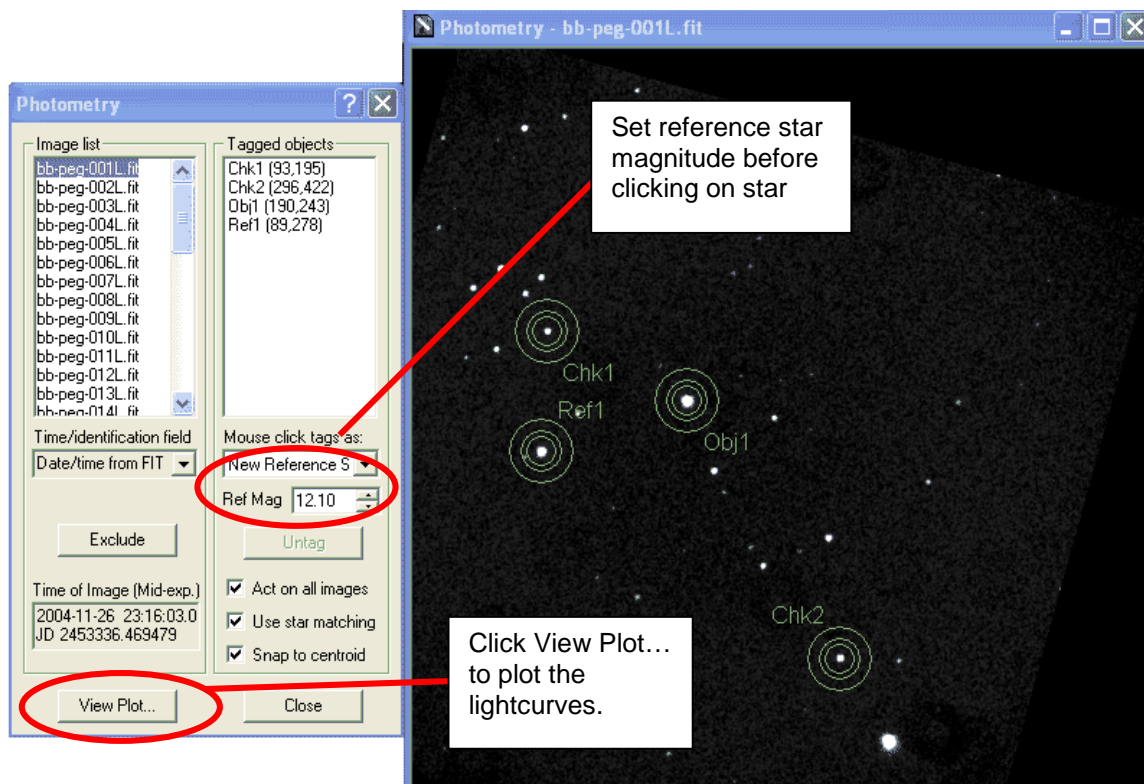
Photometry - bb-peg-001L.fit

Photometry

Image list
bb-peg-001L.fit
bb-peg-002L.fit
bb-peg-003L.fit
bb-peg-004L.fit
bb-peg-005L.fit
bb-peg-006L.fit
bb-peg-007L.fit
bb-peg-008L.fit
bb-peg-009L.fit
bb-peg-010L.fit
bb-peg-011L.fit
bb-peg-012L.fit
bb-peg-013L.fit
bb-peg-014L.fit

Tagged objects
Chk1 (93,195)
Chk2 (296,422)
Obj1 (190,243)
Ref1 (89,278)

Time/identification field
Date/time from FIT

Mouse click tags as:
New Reference S

Ref Mag 12.10

Exclude

Untag

Time of Image (Mid-exp.)
2004-11-26 23:16:03.0
JD 2453336.469479

Act on all images
Use star matching
Snap to centroid

View Plot...

Close

Set reference star magnitude before clicking on star

Chk1

Ref1

Obj1

Chk2

Click View Plot… to plot the lightcurves.